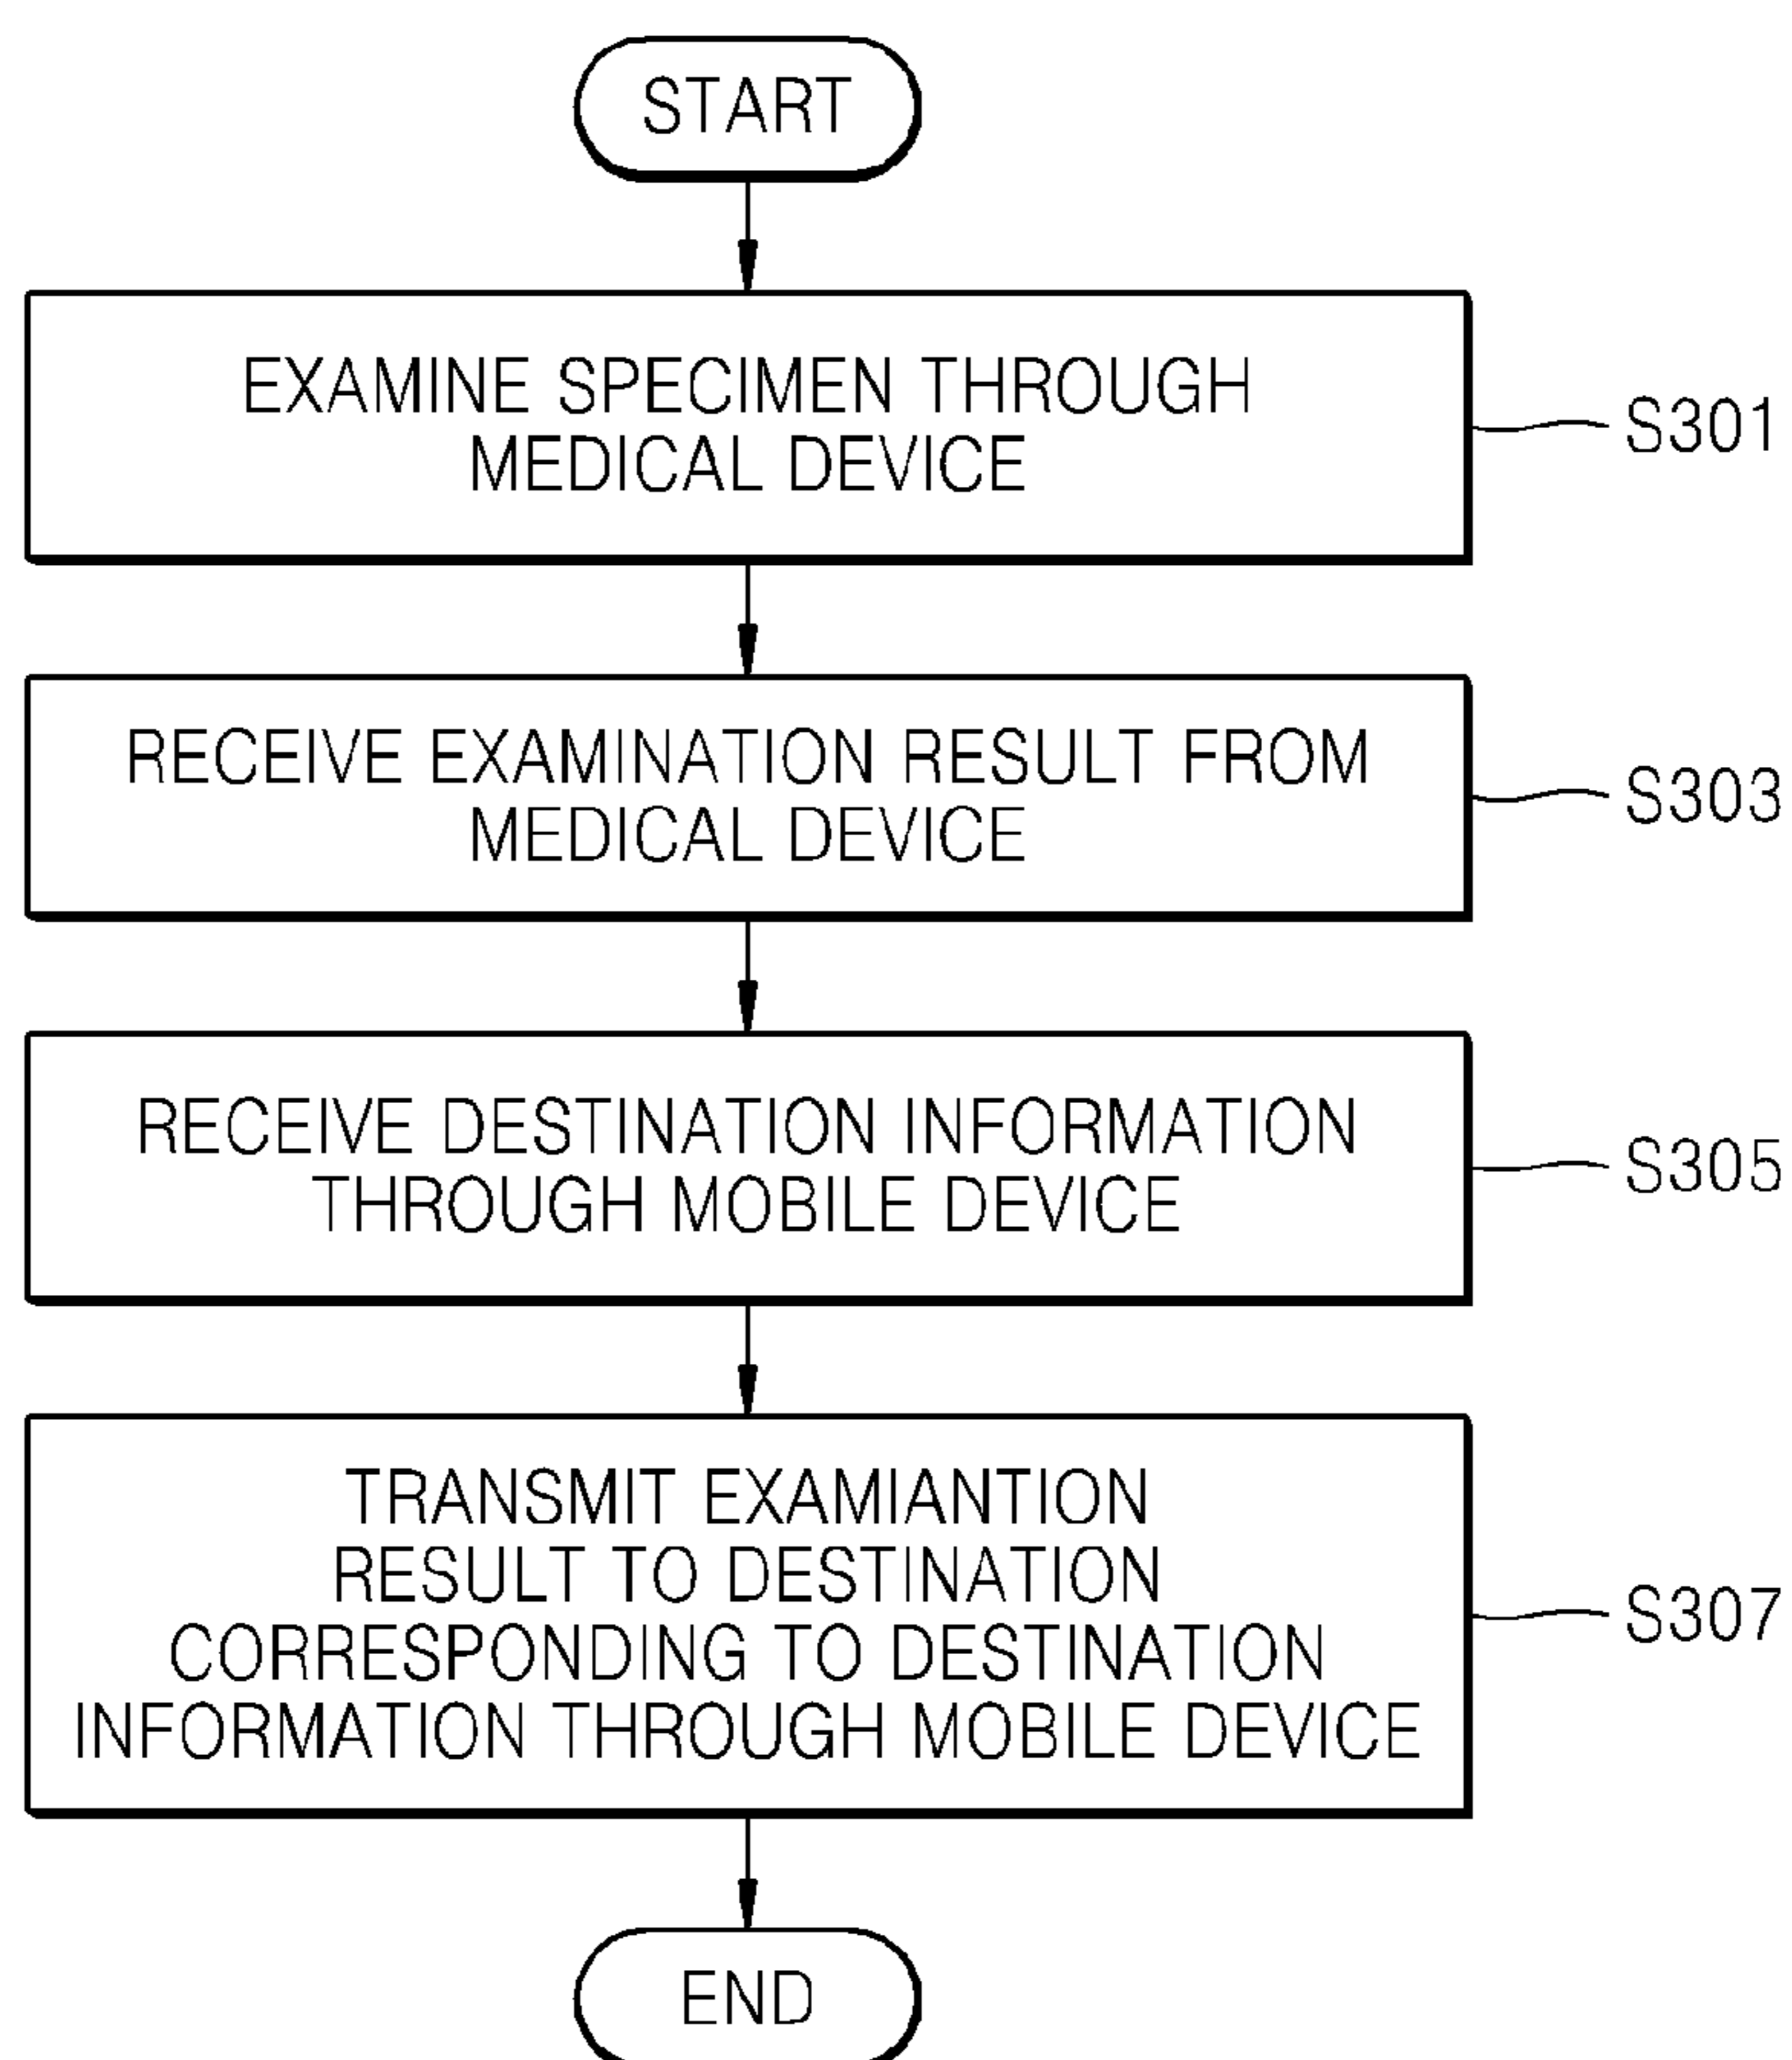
START

EXAMINE SPECIMEN THROUGH MEDICAL DEVICE

S301

RECEIVE EXAMINATION RESULT FROM MEDICAL DEVICE

S303

RECEIVE DESTINATION INFORMATION THROUGH MOBILE DEVICE

S305

TRANSMIT EXAMIANTION RESULT TO DESTINATION CORRESPONDING TO DESTINATION INFORMATION THROUGH MOBILE DEVICE

S307

END